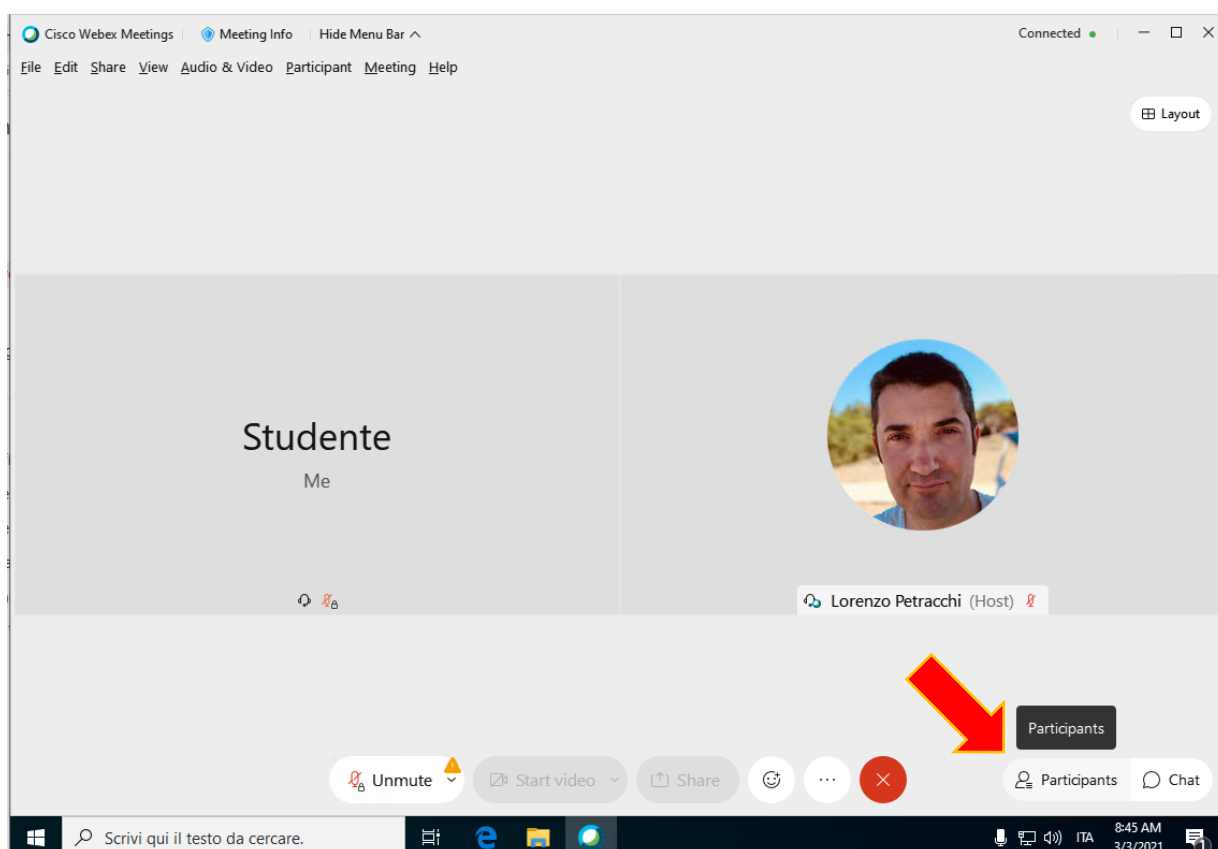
Cisco Webex Meetings | Meeting Info | Hide Menu Bar ^

Connected

File Edit Share View Audio & Video Participant Meeting Help

Layout

Studente

Me

Lorenzo Petracchi (Host)

Participants

Unmute

Start video

Share

Participants

Chat

Scrivi qui il testo da cercare.

ITA

8:45 AM

3/3/2021